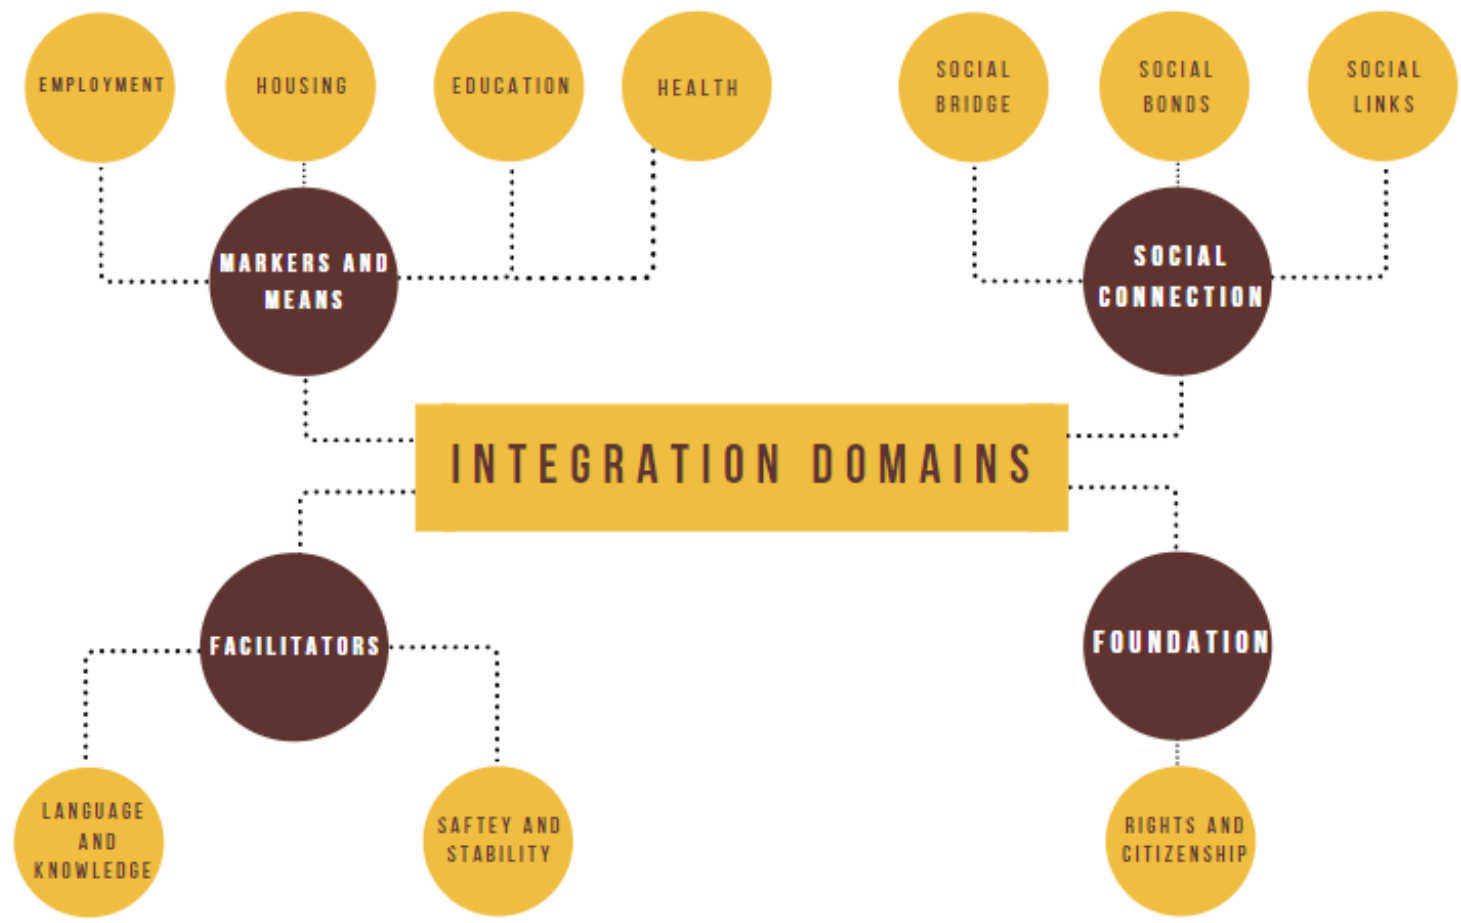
EMPLOYMENT

HOUSING

EDUCATION

HEALTH

SOCIAL BRIDGE

SOCIAL BONDS

SOCIAL LINKS

MARKERS AND MEANS

SOCIAL CONNECTION

INTEGRATION DOMAINS

FACILITATORS

FOUNDATION

LANGUAGE AND KNOWLEDGE

SAFTEY AND STABILITY

RIGHTS AND CITIZENSHIP